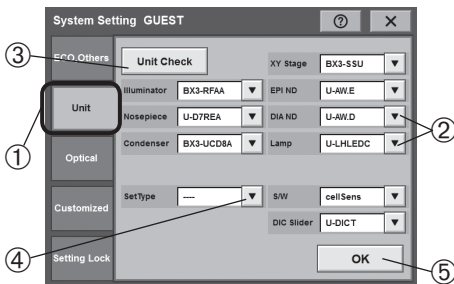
System Setting GUEST

?

×

ECO Others

Unit

Optical

Customized

Setting Lock

Unit Check

Illuminator BX3-RFAA

Nosepiece U-D7REA

Condenser BX3-UCD8A

SetType ----

XY Stage BX3-SSU

EPI ND U-AW.E

DIA ND U-AW.D

Lamp U-LHLEDC

S/W cellSens

DIC Slider U-DICT

OK

③

①

②

④

⑤